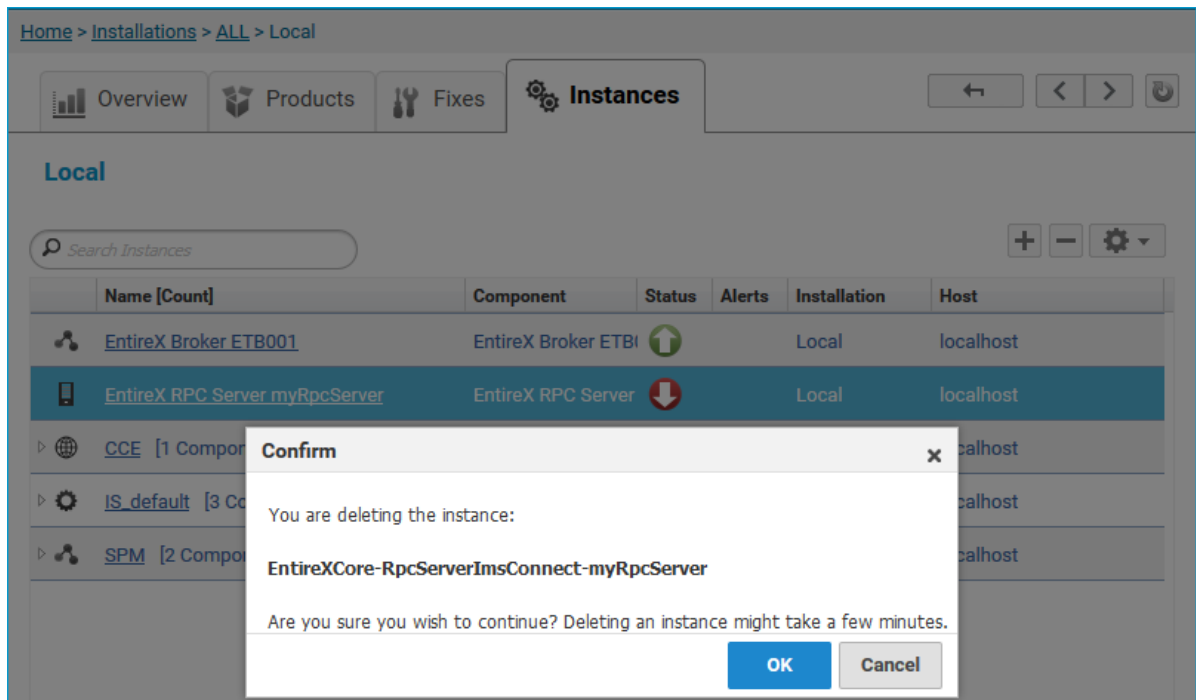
Home > Installations > ALL > Local

Overview Products Fixes Instances

Local

Search Instances

| | Name [Count] | Component | Status | Alerts | Installation | Host |
|---|---|---|---|---|---|---|
| | EntireX Broker ETB001 | EntireX Broker ETB( | | | Local | localhost |
| | EntireX RPC Server myRpcServer | EntireX RPC Server | | | Local | localhost |
| | CCE [1 Compon | | | | | calhost |
| | IS_default [3 Co | | | | | calhost |
| | SPM [2 Compon | | | | | calhost |

Confirm

You are deleting the instance:

EntireXCore-RpcServerImsConnect-myRpcServer

Are you sure you wish to continue? Deleting an instance might take a few minutes.

OK Cancel